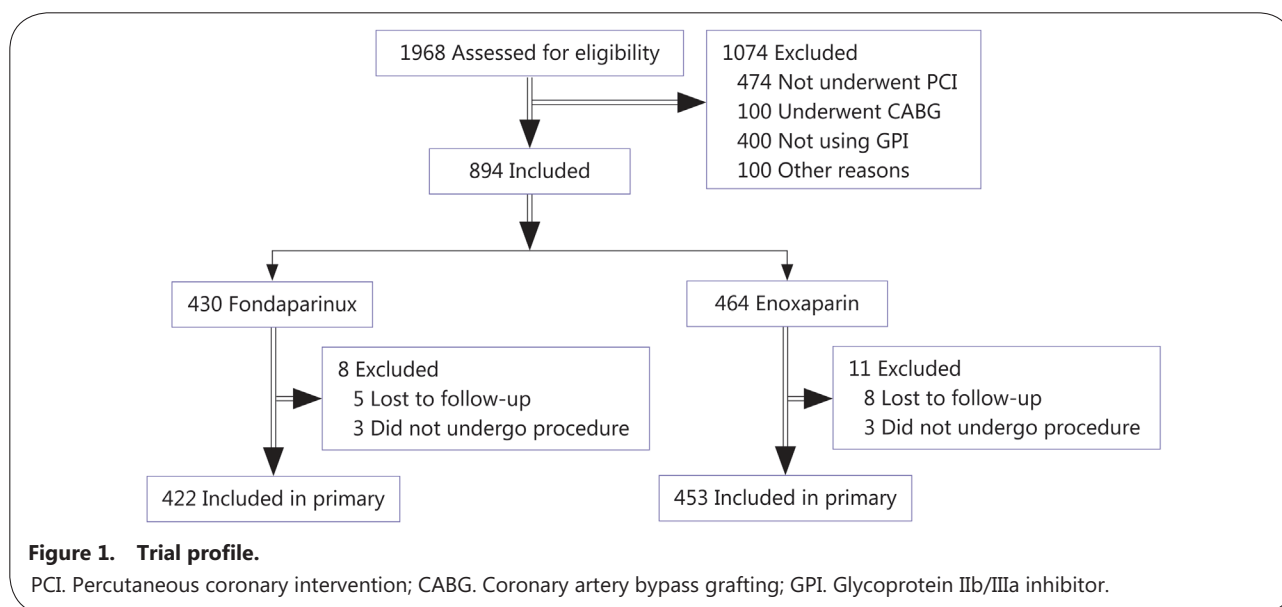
1968 Assessed for eligibility

1074 Excluded
474 Not underwent PCI
100 Underwent CABG
400 Not using GPI
100 Other reasons

894 Included

430 Fondaparinux

464 Enoxaparin

8 Excluded
5 Lost to follow-up
3 Did not undergo procedure

11 Excluded
8 Lost to follow-up
3 Did not undergo procedure

422 Included in primary

453 Included in primary

**Figure 1. Trial profile.**

PCI. Percutaneous coronary intervention; CABG. Coronary artery bypass grafting; GPI. Glycoprotein IIb/IIIa inhibitor.